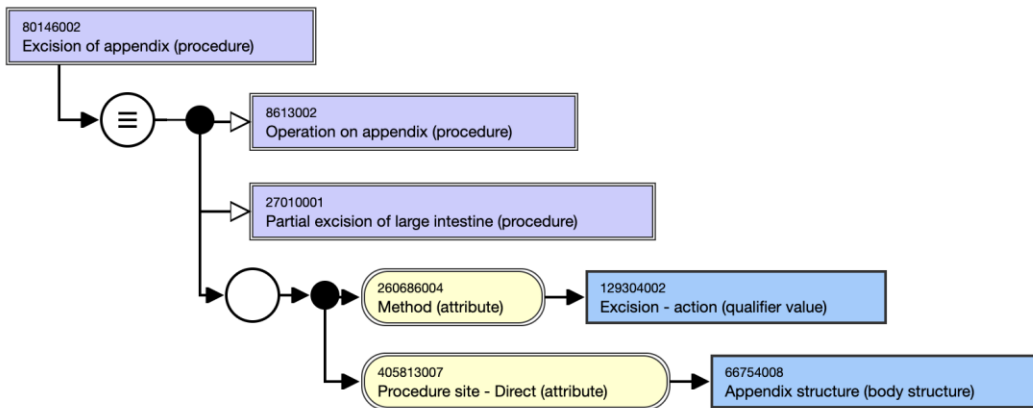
80146002
Excision of appendix (procedure)

≡

8613002
Operation on appendix (procedure)

27010001
Partial excision of large intestine (procedure)

260686004
Method (attribute)

129304002
Excision - action (qualifier value)

405813007
Procedure site - Direct (attribute)

66754008
Appendix structure (body structure)